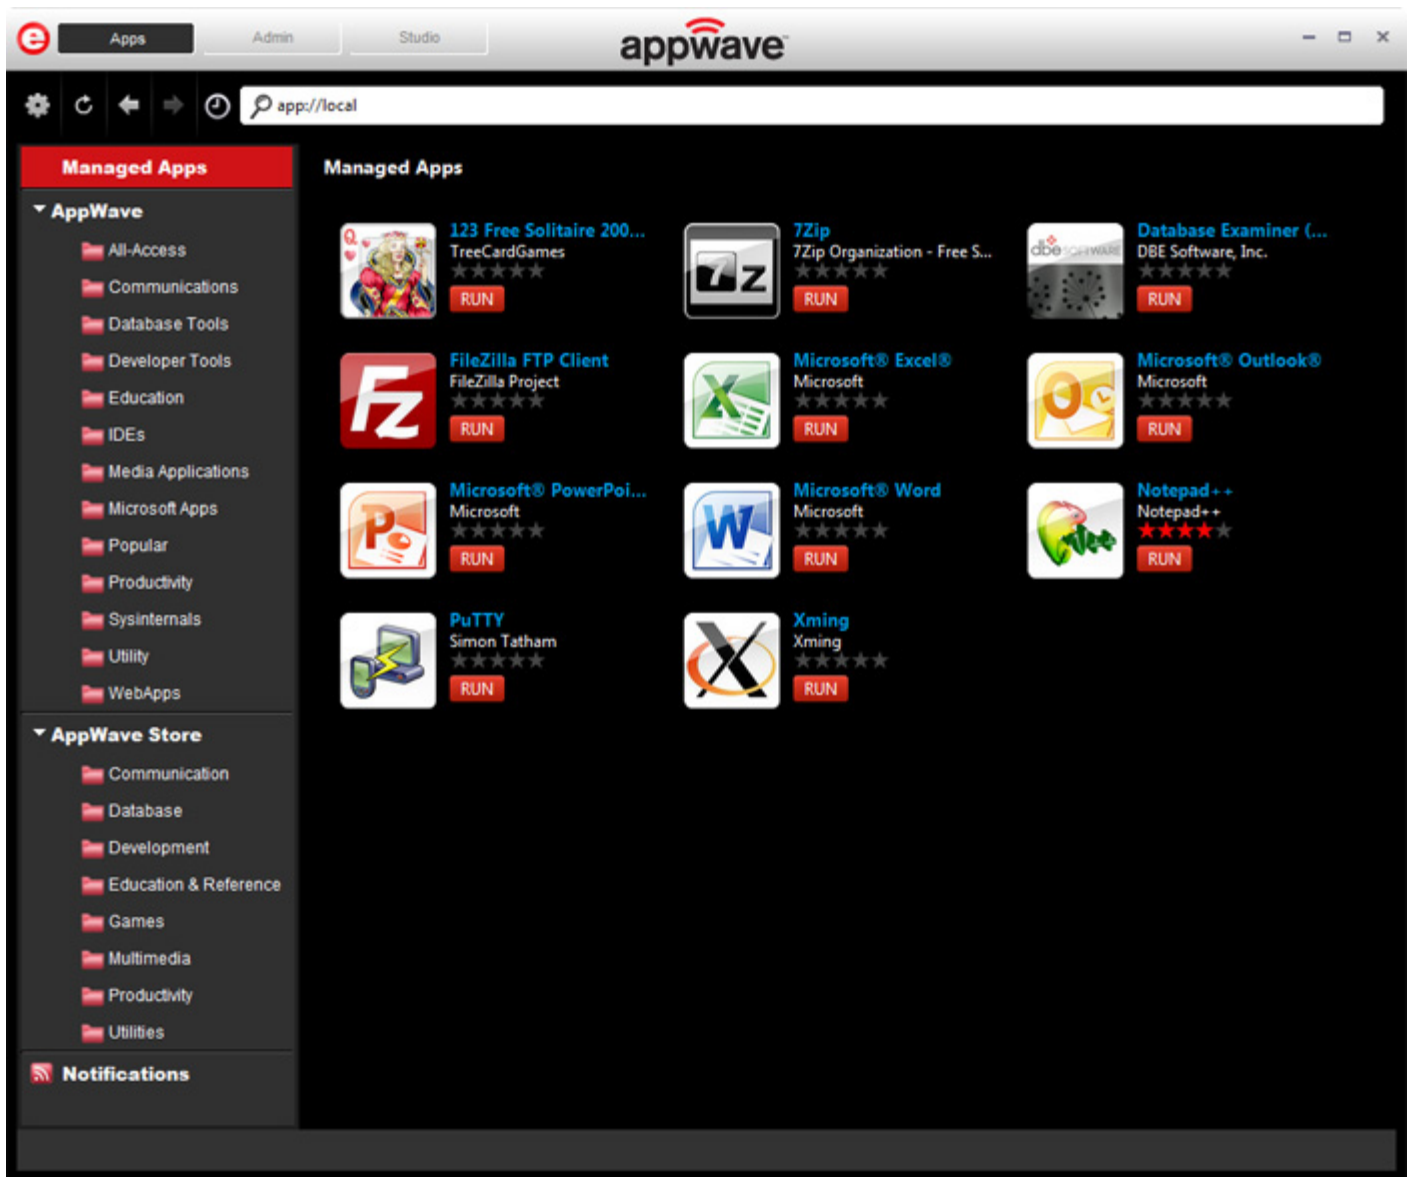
Apps Admin Studio

appwave

app://local

Managed Apps

AppWave
All-Access
Communications
Database Tools
Developer Tools
Education
IDEs
Media Applications
Microsoft Apps
Popular
Productivity
Sysinternals
Utility
WebApps

AppWave Store
Communication
Database
Development
Education & Reference
Games
Multimedia
Productivity
Utilities

Notifications

Managed Apps

123 Free Solitaire 200...
TreeCardGames
RUN

7Zip
7Zip Organization - Free S...
RUN

Database Examiner (...
DBE Software, Inc.
RUN

FileZilla FTP Client
FileZilla Project
RUN

Microsoft® Excel®
Microsoft
RUN

Microsoft® Outlook®
Microsoft
RUN

Microsoft® PowerPoi...
Microsoft
RUN

Microsoft® Word
Microsoft
RUN

Notepad++
Notepad++
RUN

PuTTY
Simon Tatham
RUN

Xming
Xming
RUN